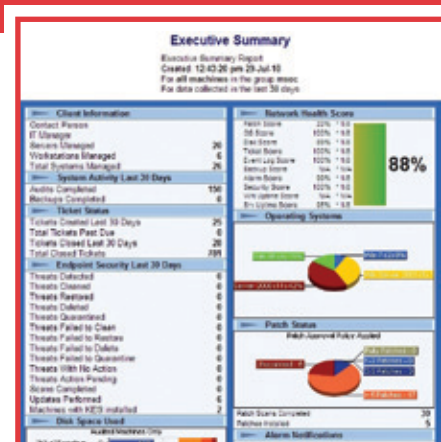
Executive Summary

Executive Summary Report
Created 12:03:26 pm 29-Jul-10
For all machines in the group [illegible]
For data collected in the last 30 days

Client Information
Contact Person
IT Manager
Servers Managed 20
Workstations Managed 6
Total Systems Managed 26

System Activity Last 30 Days
Audits Completed 156
Backups Completed 0

Ticket Status
Tickets Created Last 30 Days 25
Total Tickets Past Due 0
Tickets Closed Last 30 Days 28
Total Closed Tickets 789

Endpoint Security Last 30 Days
Threats Detected 0
Threats Cleaned 0
Threats Restored 0
Threats Deleted 0
Threats Quarantined 0
Threats Failed to Clean 0
Threats Failed to Restore 0
Threats Failed to Delete 0
Threats Failed to Quarantine 0
Threats With No Action 0
Threats Action Pending 0
Scans Completed 0
Updates Performed 6
Machines with KES installed 2

Disk Space Used

Network Health Score
88%

Operating Systems

Patch Status
Patch Approval Policy Applied

Patch Scans Completed 39
Patches Installed 5

Alarm Notifications